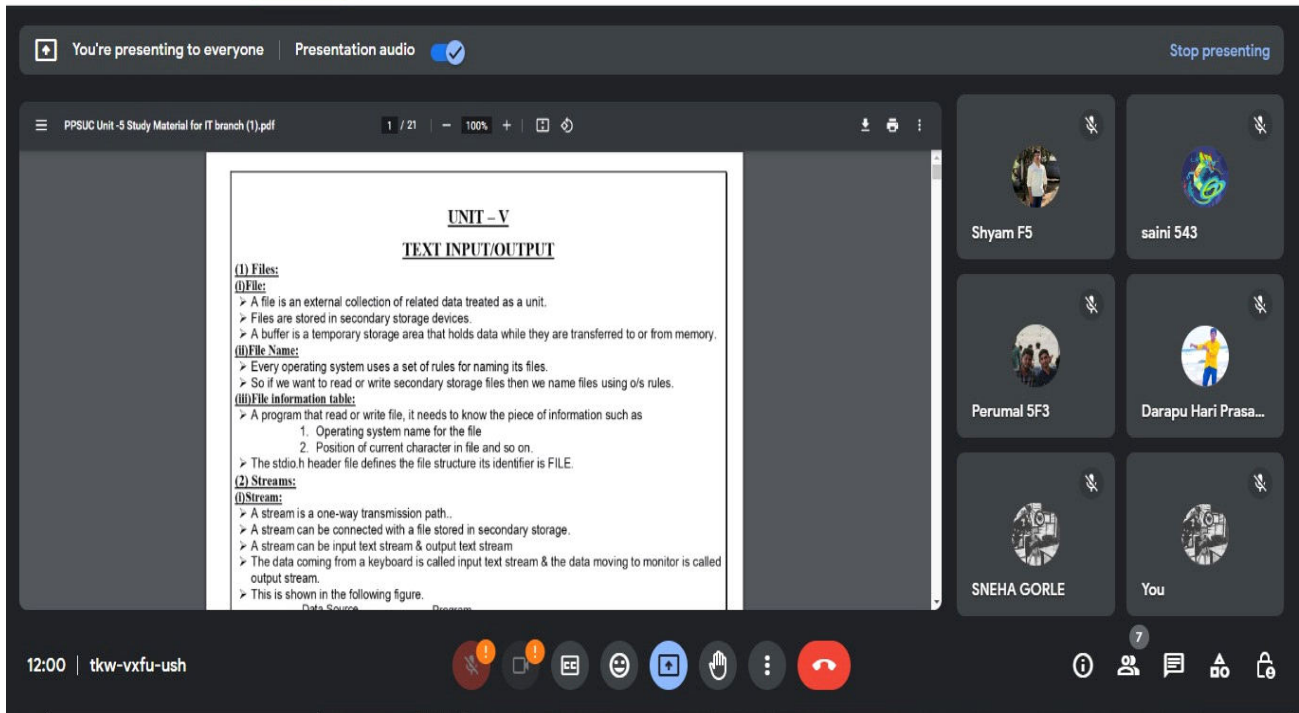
You're presenting to everyone | Presentation audio

Stop presenting

PPSUC Unit -5 Study Material for IT branch (1).pdf 1 / 21 | — 100% +

UNIT – V

TEXT INPUT/OUTPUT

(1) Files:

(i)File:

➢ A file is an external collection of related data treated as a unit.
➢ Files are stored in secondary storage devices.
➢ A buffer is a temporary storage area that holds data while they are transferred to or from memory.

(ii)File Name:

➢ Every operating system uses a set of rules for naming its files.
➢ So if we want to read or write secondary storage files then we name files using o/s rules.

(iii)File information table:

➢ A program that read or write file, it needs to know the piece of information such as
1. Operating system name for the file
2. Position of current character in file and so on.
➢ The stdio.h header file defines the file structure its identifier is FILE.

(2) Streams:

(i)Stream:

➢ A stream is a one-way transmission path..
➢ A stream can be connected with a file stored in secondary storage.
➢ A stream can be input text stream & output text stream
➢ The data coming from a keyboard is called input text stream & the data moving to monitor is called output stream.
➢ This is shown in the following figure.

Data Source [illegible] Program

Shyam F5
saini 543
Perumal 5F3
Darapu Hari Prasa...
SNEHA GORLE
You

12:00 | tkw-vxfu-ush

7